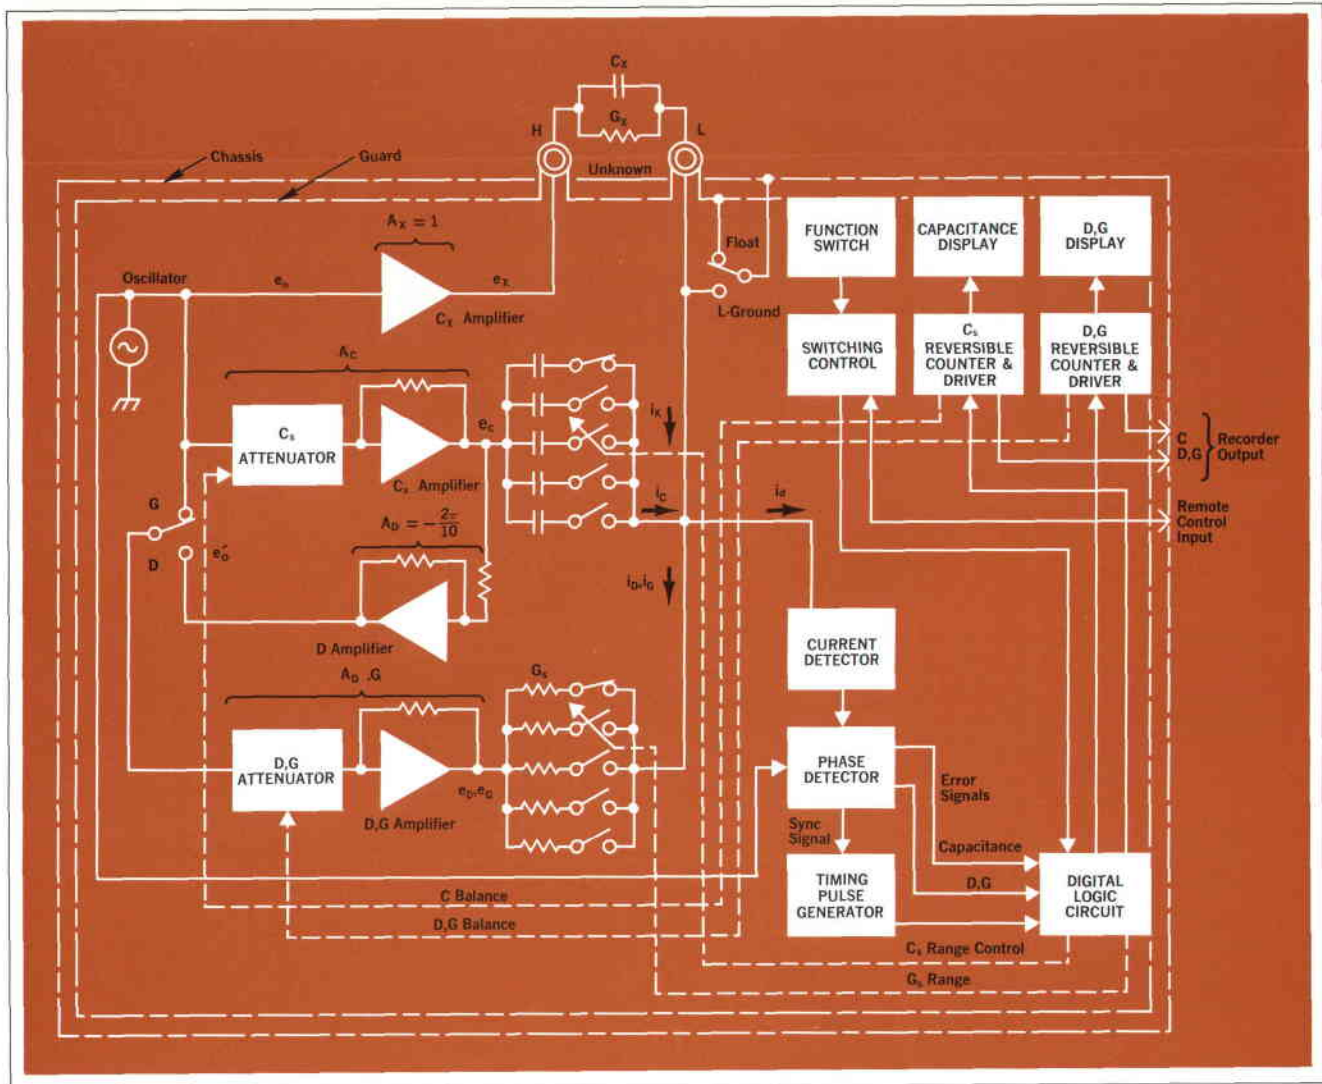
$C_X$
$G_X$
H
L
Chassis
Guard
Unknown
$A_X = 1$
Float
FUNCTION SWITCH
CAPACITANCE DISPLAY
D,G DISPLAY
Oscillator
$e_o$
$e_X$
$C_X$ Amplifier
L-Ground
SWITCHING CONTROL
$C_s$ REVERSIBLE COUNTER & DRIVER
D,G REVERSIBLE COUNTER & DRIVER
$A_C$
$C_s$ ATTENUATOR
$C_s$ Amplifier
$e_C$
$i_X$
C
D,G
Recorder Output
G
D
$e_D'$
$A_D = -\frac{2\pi}{10}$
$i_C$
$i_d$
Remote Control Input
$i_D, i_G$
D Amplifier
CURRENT DETECTOR
$A_D$ ,G
$G_s$
D,G ATTENUATOR
D,G Amplifier
$e_D, e_G$
PHASE DETECTOR
Error Signals
Sync Signal
Capacitance
TIMING PULSE GENERATOR
D,G
DIGITAL LOGIC CIRCUIT
C Balance
D,G Balance
$C_s$ Range Control
$G_s$ Range